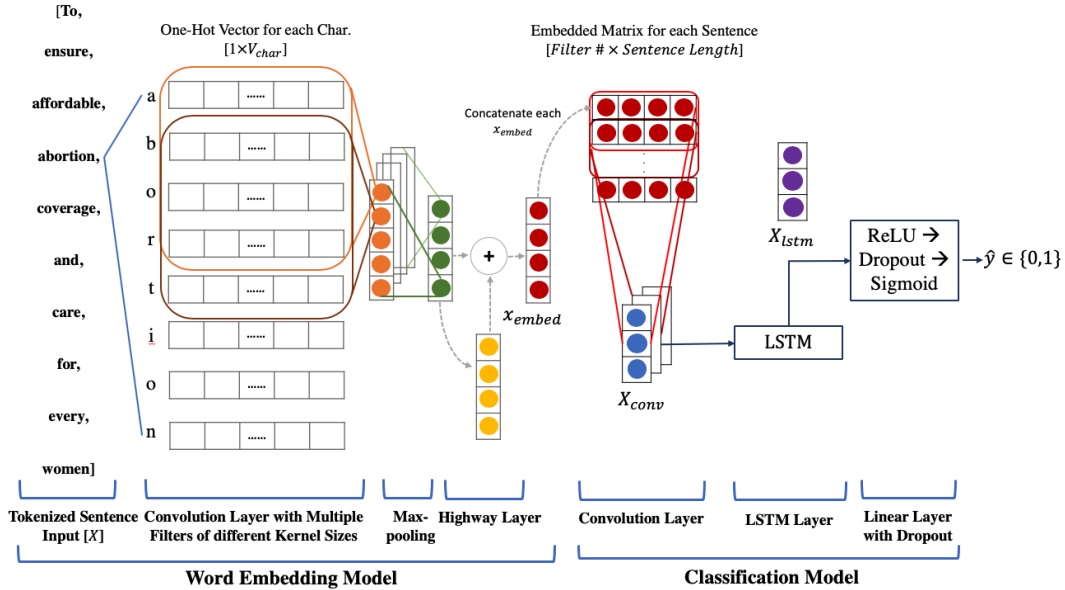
[To, ensure, affordable, abortion, coverage, and, care, for, every, women]

One-Hot Vector for each Char.
$[1 \times V_{char}]$

a
b
o
r
t
i
o
n

......
......
......
......
......
......
......
......

Concatenate each $x_{embed}$

Embedded Matrix for each Sentence
$[Filter\ \# \times Sentence\ Length]$

+

$x_{embed}$

$X_{lstm}$

$X_{conv}$

LSTM

ReLU → Dropout → Sigmoid

$\hat{y} \in \{0,1\}$

Tokenized Sentence Input $[X]$

Convolution Layer with Multiple Filters of different Kernel Sizes

Max-pooling

Highway Layer

Convolution Layer

LSTM Layer

Linear Layer with Dropout

Word Embedding Model

Classification Model